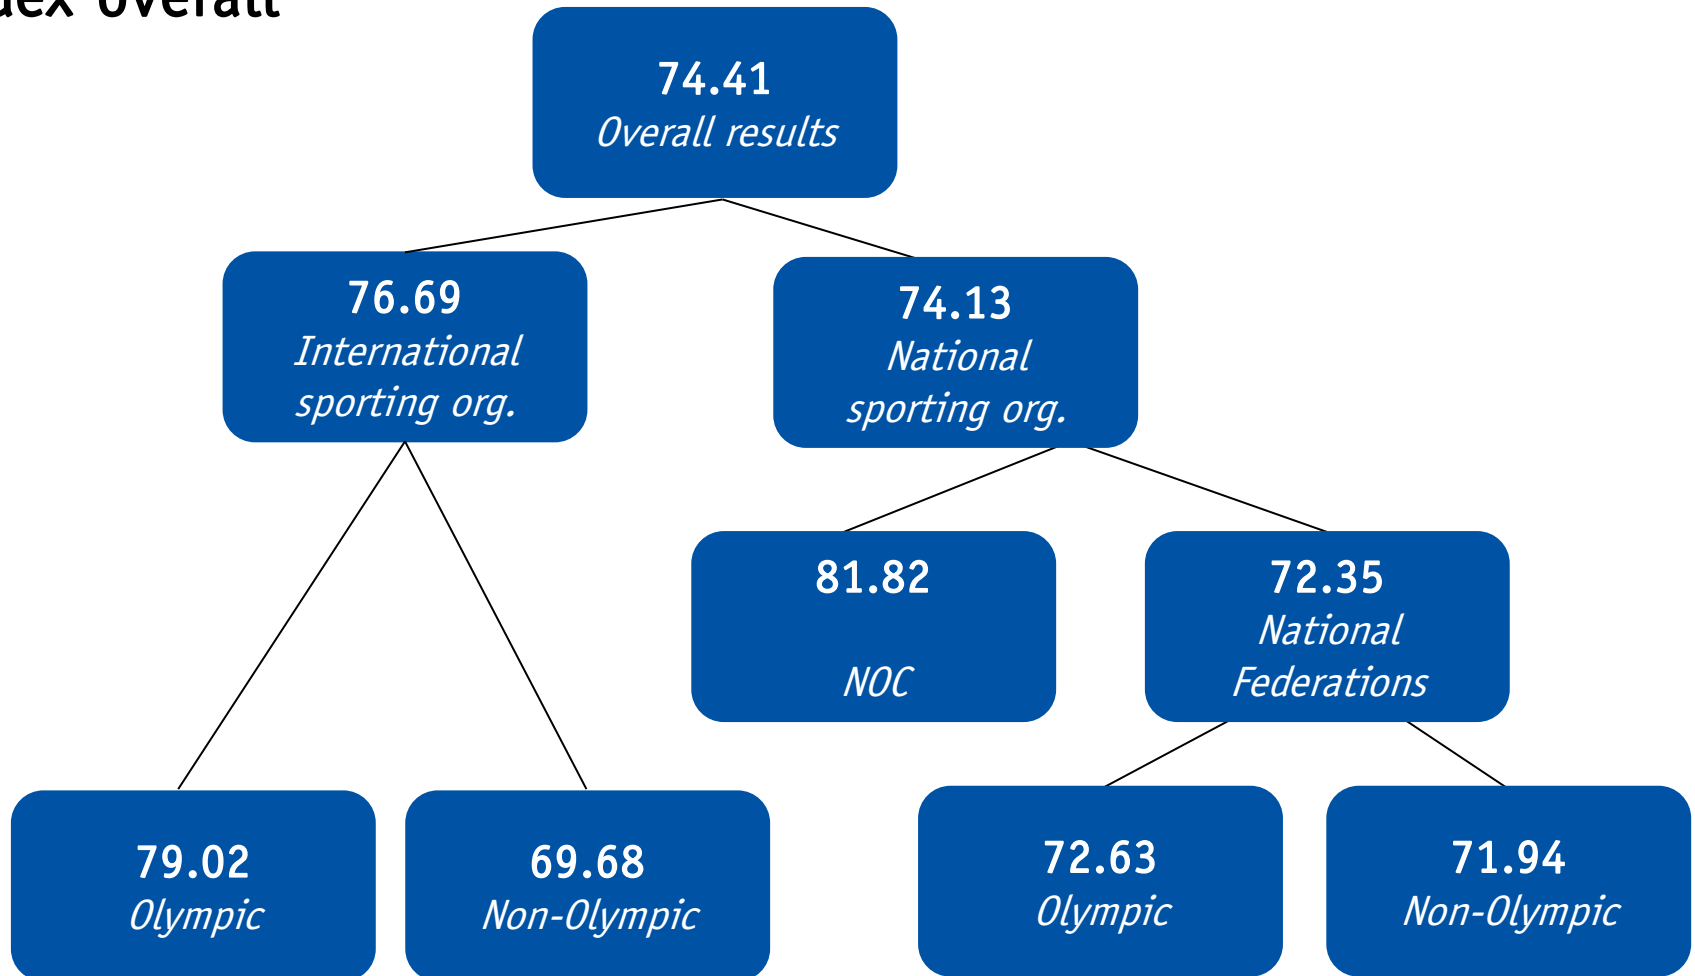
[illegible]dex overall

74.41
Overall results

76.69
International sporting org.

74.13
National sporting org.

81.82
NOC

72.35
National Federations

79.02
Olympic

69.68
Non-Olympic

72.63
Olympic

71.94
Non-Olympic